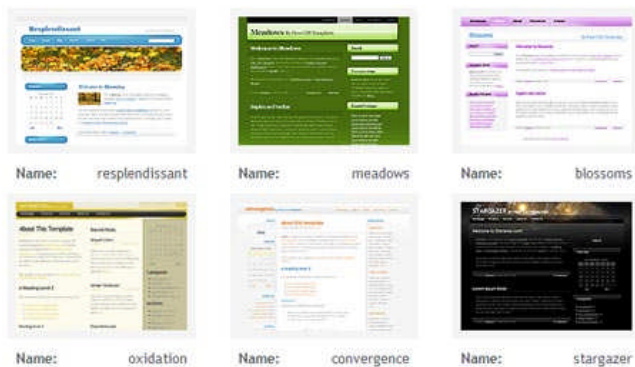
Resplendissant

Welcome to Blosoky

Meadows

Welcome to Meadows

Blossoms

Welcome to Blossoms

About This Template

About This Template

STARGAZER

Name: resplendissant

Name: meadows

Name: blossoms

Name: oxidation

Name: convergence

Name: stargazer